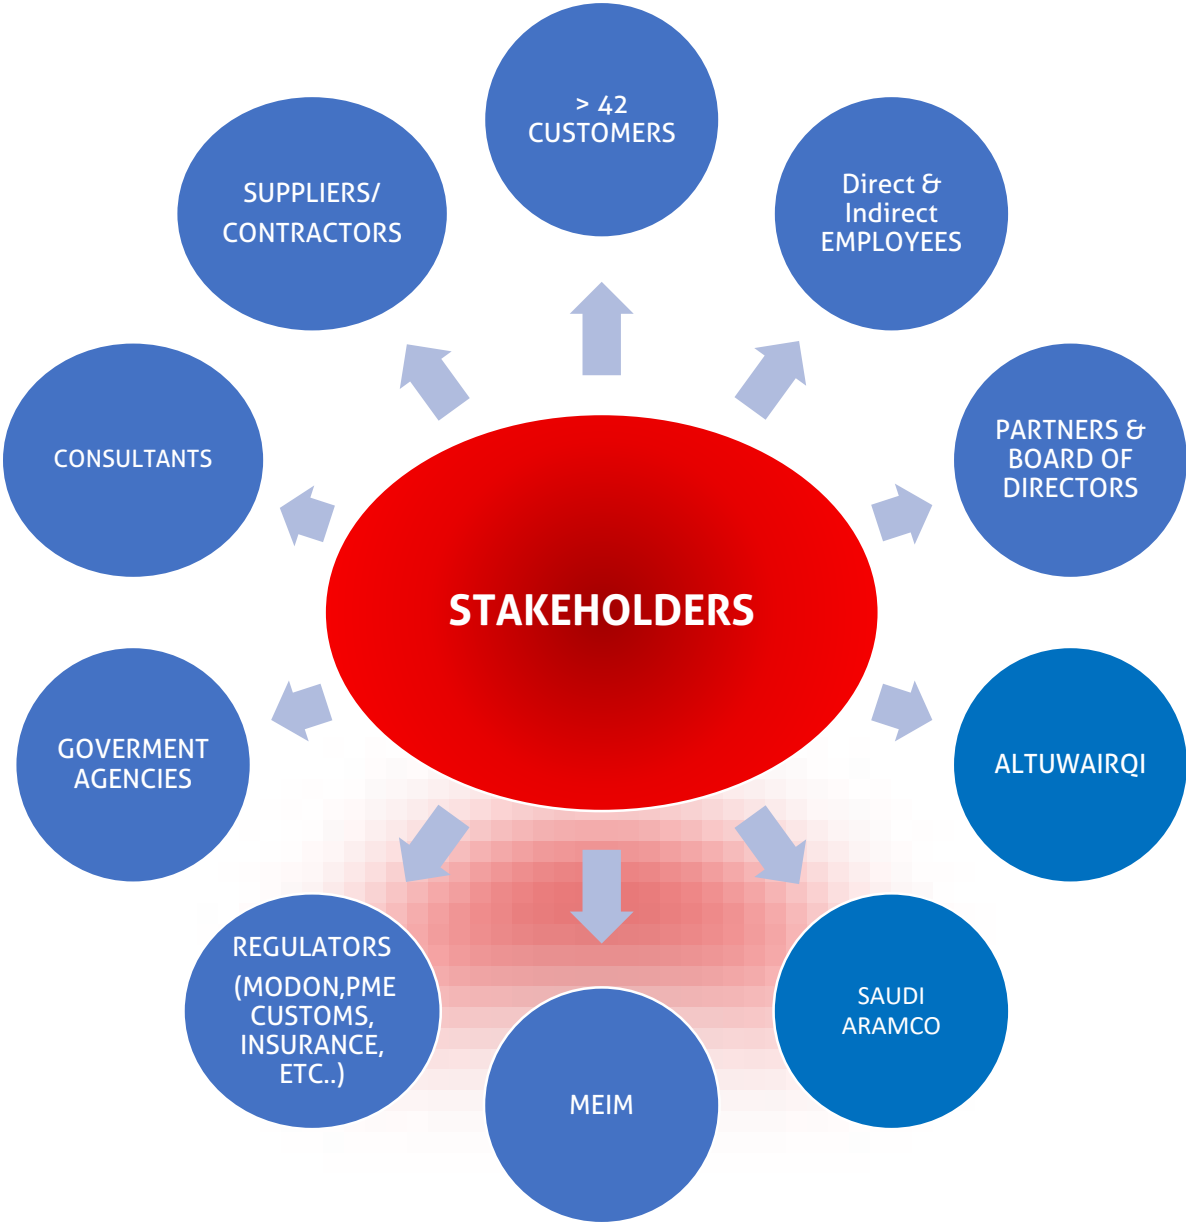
STAKEHOLDERS

> 42 CUSTOMERS

Direct & Indirect EMPLOYEES

PARTNERS & BOARD OF DIRECTORS

ALTUWAIRQI

SAUDI ARAMCO

MEIM

REGULATORS (MODON,PME CUSTOMS, INSURANCE, ETC..)

GOVERMENT AGENCIES

CONSULTANTS

SUPPLIERS/ CONTRACTORS